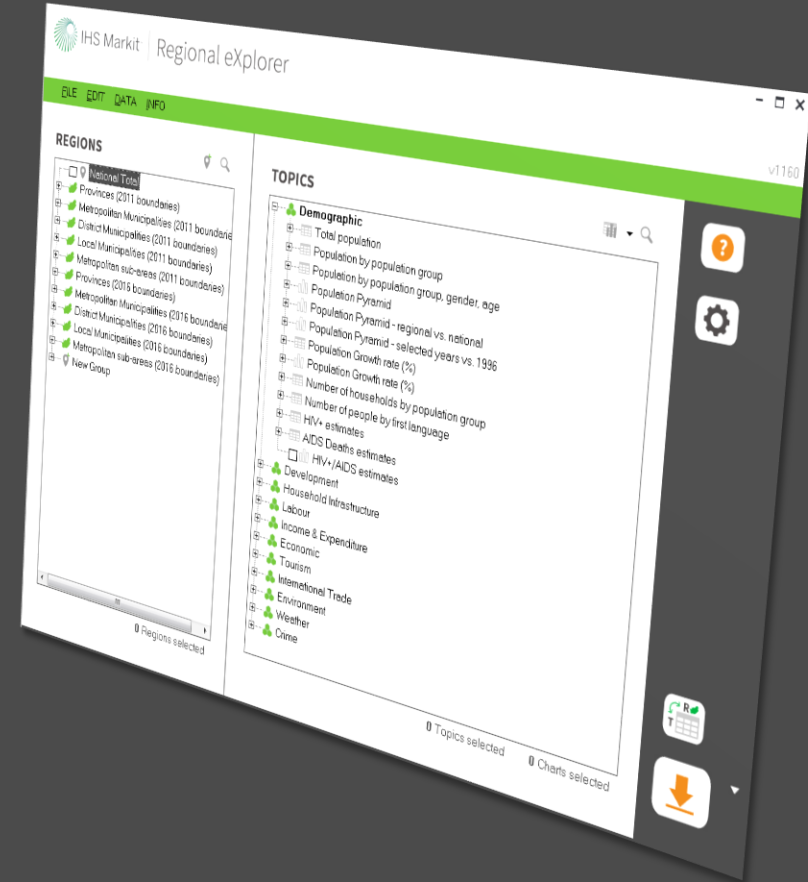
IHS Markit | Regional eXplorer

FILE EDIT DATA INFO

v1160

REGIONS

National Total
Provinces (2011 boundaries)
Metropolitan Municipalities (2011 boundaries)
District Municipalities (2011 boundaries)
Local Municipalities (2011 boundaries)
Metropolitan sub-areas (2011 boundaries)
Provinces (2016 boundaries)
Metropolitan Municipalities (2016 boundaries)
District Municipalities (2016 boundaries)
Local Municipalities (2016 boundaries)
Metropolitan sub-areas (2016 boundaries)
New Group

0 Regions selected

TOPICS

Demographic
Total population
Population by population group
Population by population group, gender, age
Population Pyramid
Population Pyramid - regional vs. national
Population Pyramid - selected years vs. 1996
Population Growth rate (%)
Population Growth rate (%)
Number of households by population group
Number of people by first language
HIV+ estimates
AIDS Deaths estimates
HIV+/AIDS estimates
Development
Household Infrastructure
Labour
Income & Expenditure
Economic
Tourism
International Trade
Environment
Weather
Crime

0 Topics selected
0 Charts selected